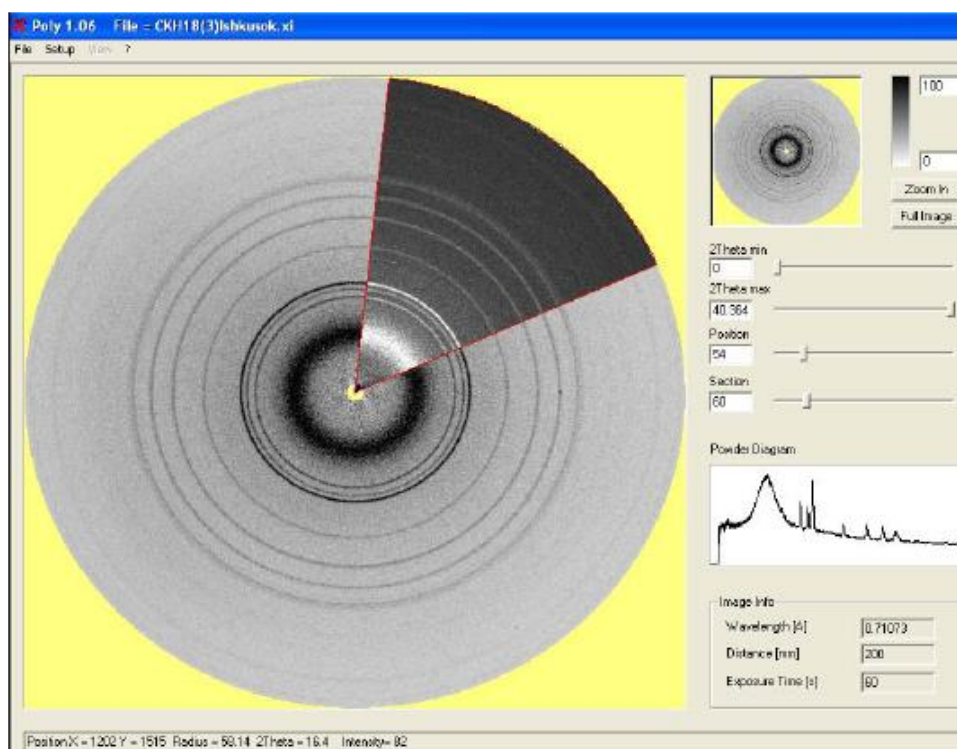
Poly 1.06 File = CKH18(3)Ishkusok.xl

File Setup View ?

100

0

Zoom In

Full Image

2Theta min

0

2Theta max

40.364

Position

54

Section

60

Powder Diagram

Image Info

Wavelength [A]

0.71073

Distance [mm]

200

Exposure Time [s]

60

Position X = 1202 Y = 1515 Radius = 58.14 2Theta = 16.4 Intensity= 82